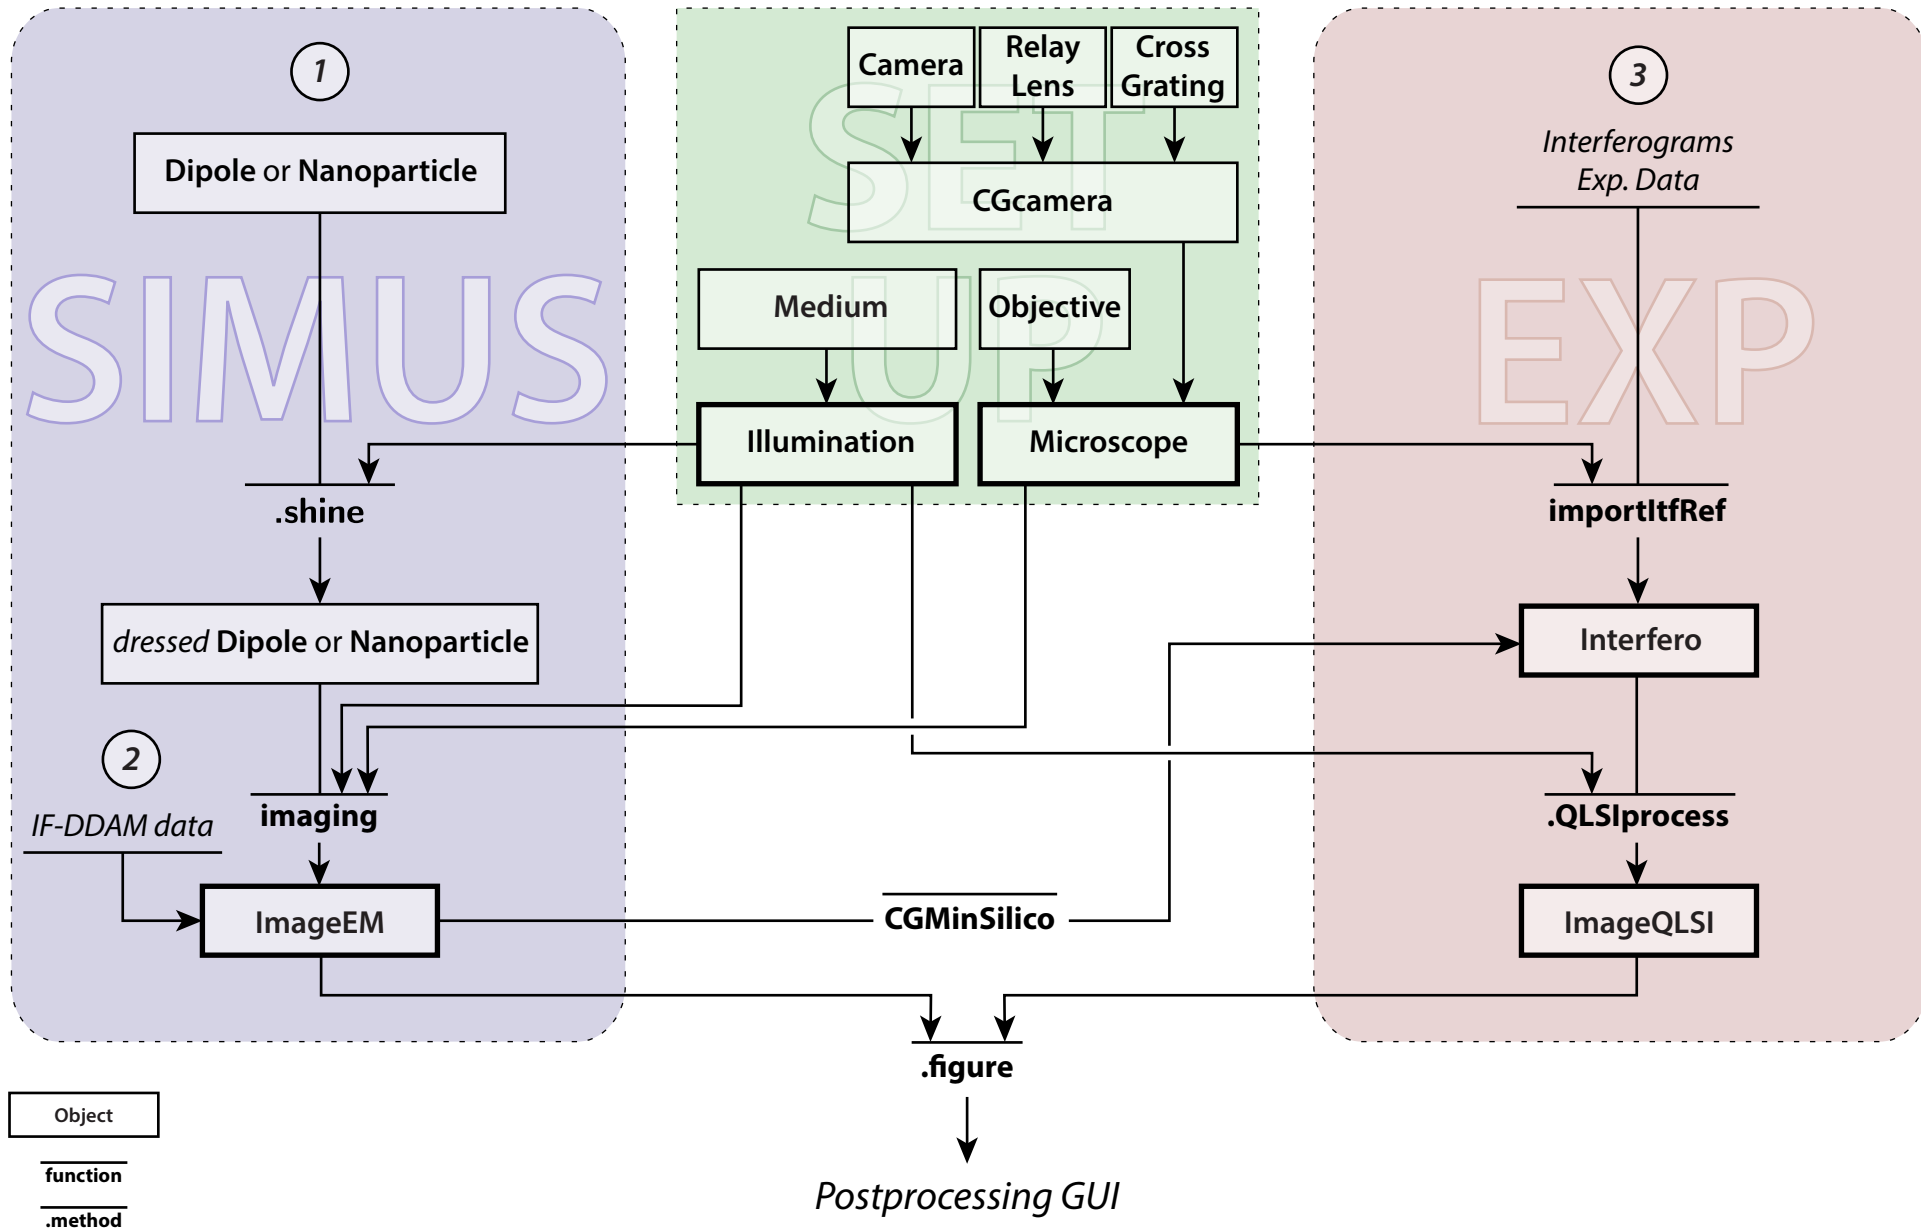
SIMUS

1

Dipole or Nanoparticle

.shine

dressed Dipole or Nanoparticle

2

IF-DDAM data

imaging

ImageEM

SET UP

Camera

Relay Lens

Cross Grating

CGcamera

Medium

Objective

Illumination

Microscope

CGMinSilico

EXP

3

Interferograms Exp. Data

importItfRef

Interfero

.QLSIprocess

ImageQLSI

.figure

Postprocessing GUI

Object

function

.method